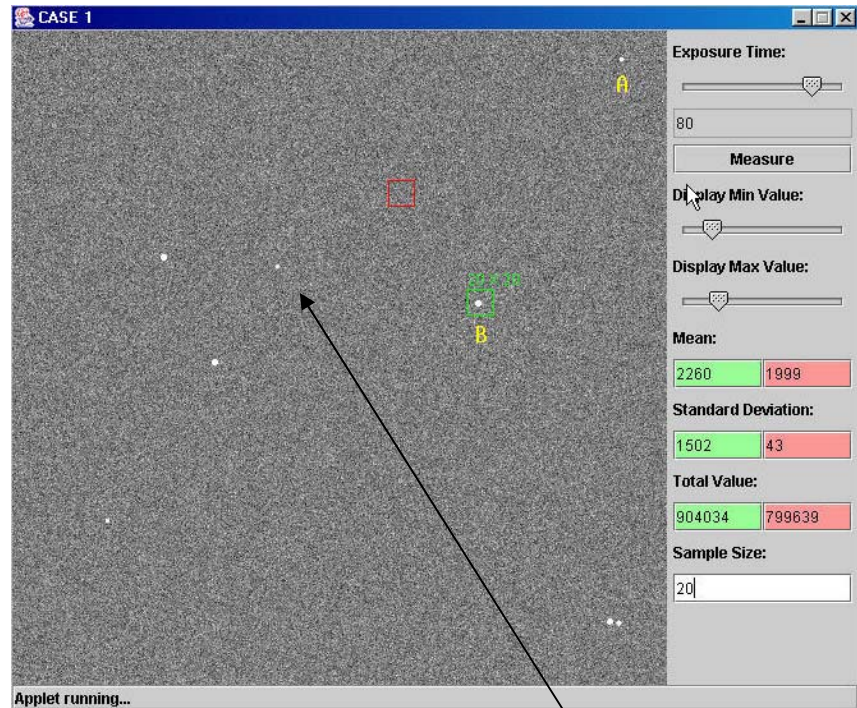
CASE 1

A

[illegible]

B

Exposure Time:

80

Measure

Display Min Value:

Display Max Value:

Mean:

| 2260 | 1999 |
|---|---|

Standard Deviation:

| 1502 | 43 |
|---|---|

Total Value:

| 904034 | 799639 |
|---|---|

Sample Size:

20

Applet running...